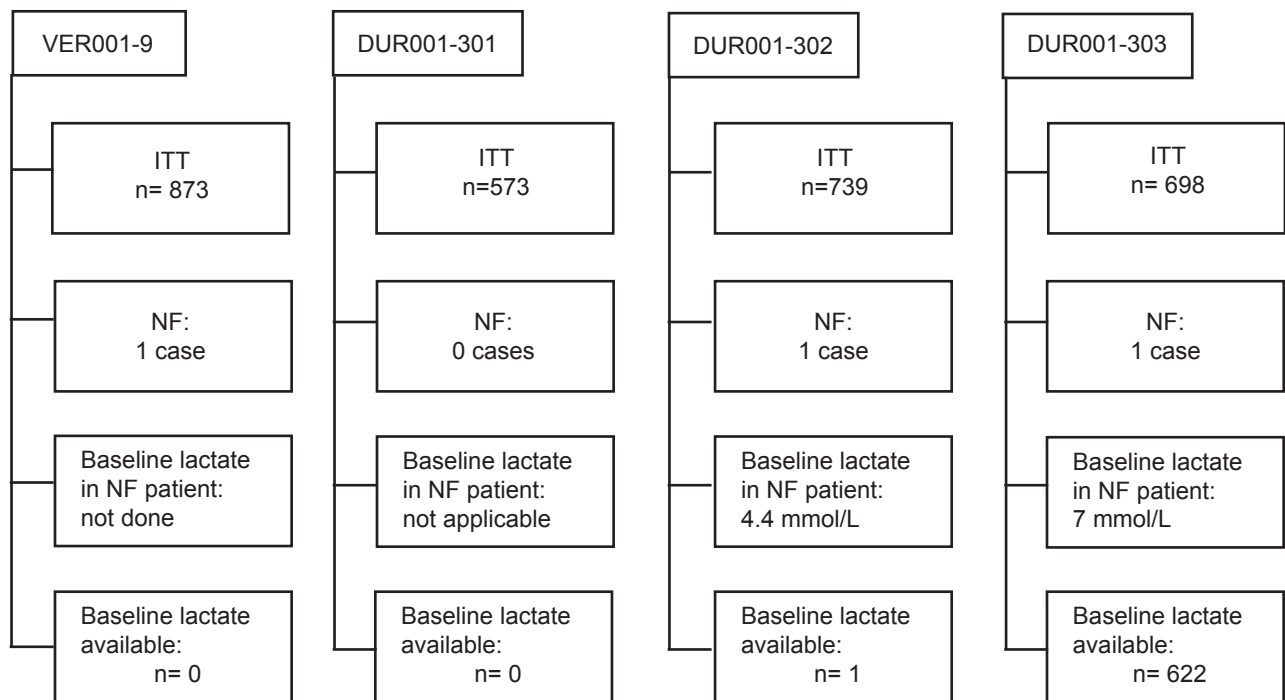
VER001-9

ITT
n= 873

NF:
1 case

Baseline lactate in NF patient: not done

Baseline lactate available:
n= 0

DUR001-301

ITT
n=573

NF:
0 cases

Baseline lactate in NF patient: not applicable

Baseline lactate available:
n= 0

DUR001-302

ITT
n=739

NF:
1 case

Baseline lactate in NF patient: 4.4 mmol/L

Baseline lactate available:
n= 1

DUR001-303

ITT
n= 698

NF:
1 case

Baseline lactate in NF patient: 7 mmol/L

Baseline lactate available:
n= 622